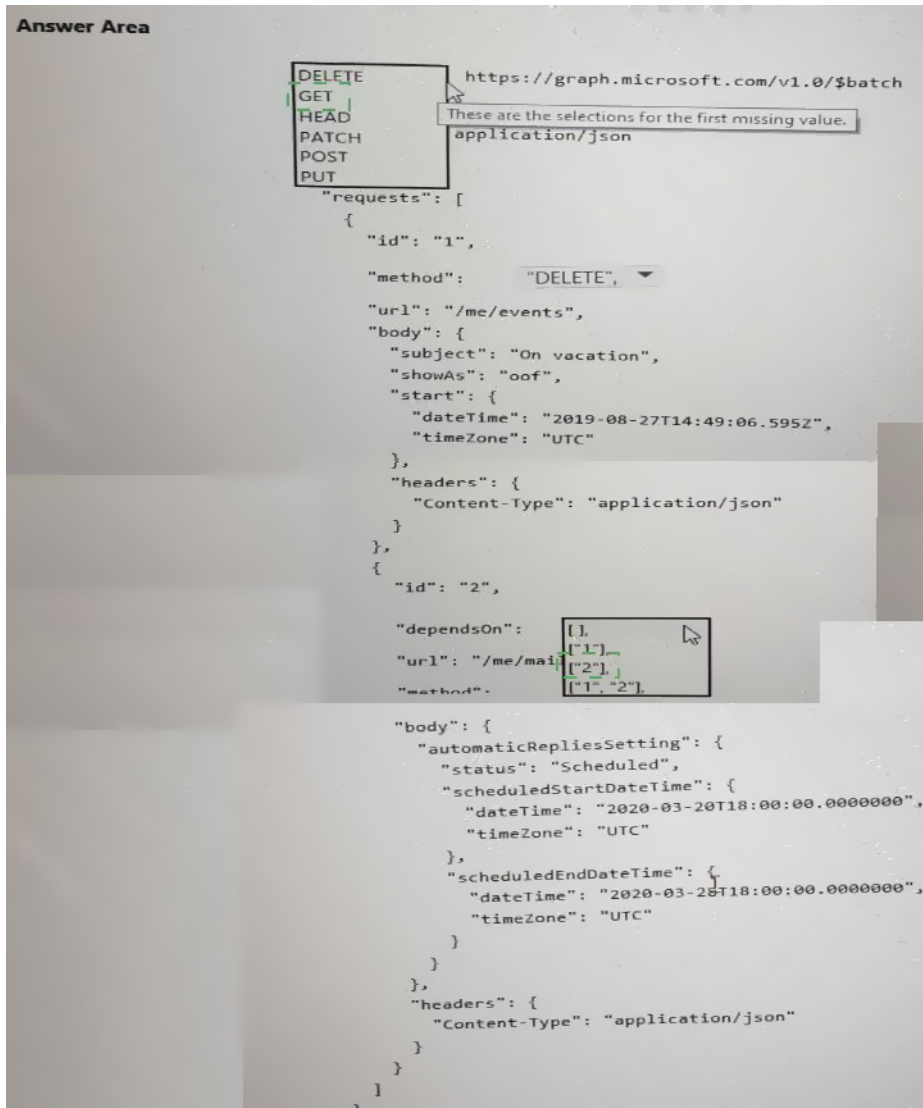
Answer Area

DELETE
GET
HEAD
PATCH
POST
PUT

https://graph.microsoft.com/v1.0/$batch

These are the selections for the first missing value.

application/json

"requests": [
{
"id": "1",
"method": "DELETE",
"url": "/me/events",
"body": {
"subject": "On vacation",
"showAs": "oof",
"start": {
"dateTime": "2019-08-27T14:49:06.595Z",
"timeZone": "UTC"
},
"headers": {
"Content-Type": "application/json"
}
},
{
"id": "2",
"dependsOn":
[],
["1"],
["2"],
["1", "2"],
"url": "/me/mai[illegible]
"method": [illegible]
"body": {
"automaticRepliesSetting": {
"status": "Scheduled",
"scheduledStartDateTime": {
"dateTime": "2020-03-20T18:00:00.0000000",
"timeZone": "UTC"
},
"scheduledEndDateTime": {
"dateTime": "2020-03-28T18:00:00.0000000",
"timeZone": "UTC"
}
}
},
"headers": {
"Content-Type": "application/json"
}
}
]